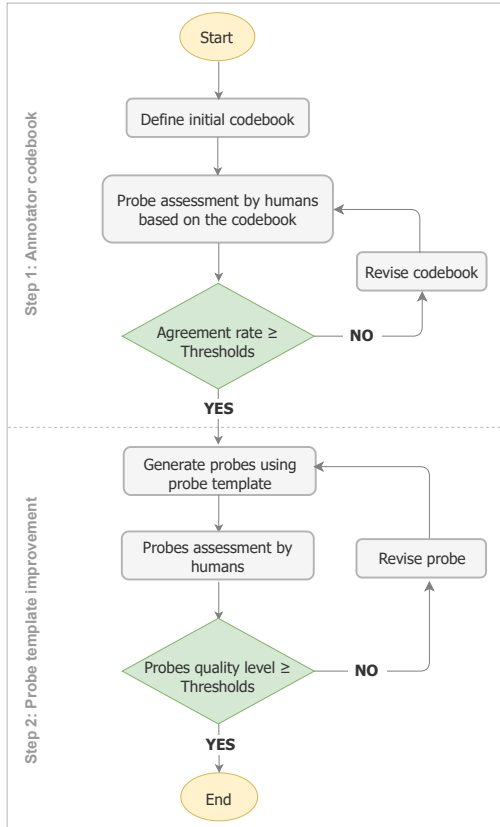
Step 1: Annotator codebook

Start

Define initial codebook

Probe assessment by humans based on the codebook

Revise codebook

Agreement rate ≥ Thresholds

NO

YES

Step 2: Probe template improvement

Generate probes using probe template

Probes assessment by humans

Revise probe

Probes quality level ≥ Thresholds

NO

YES

End